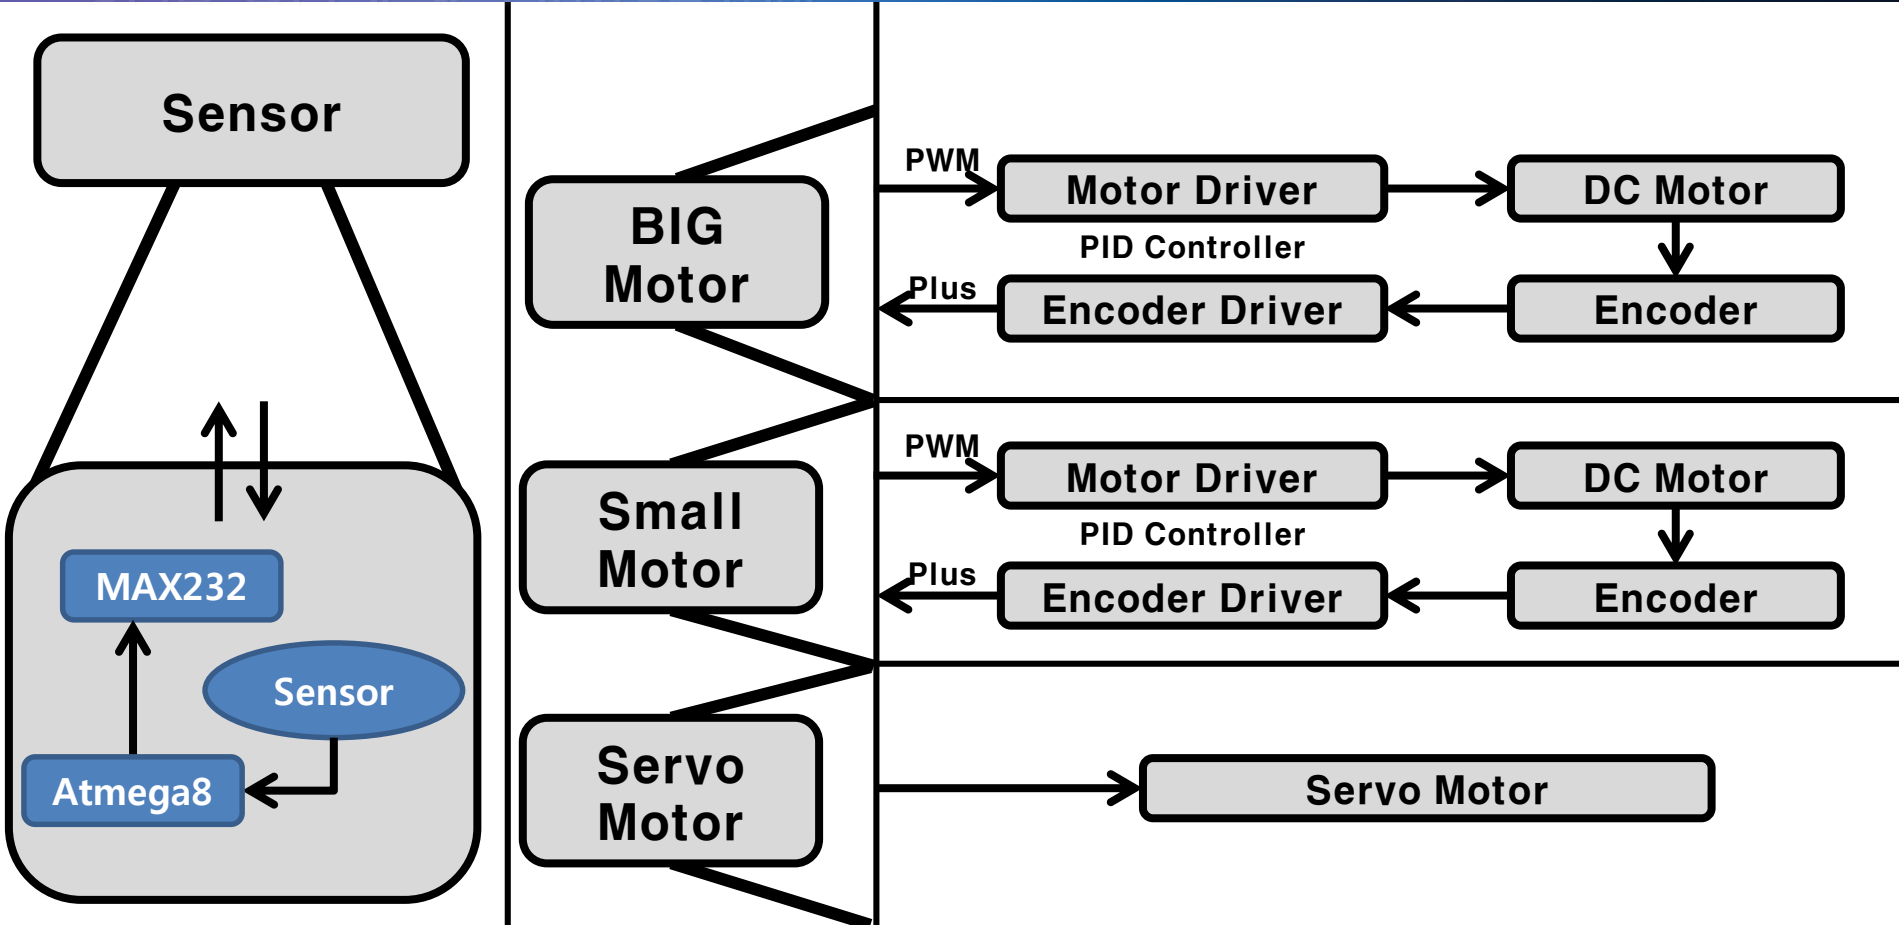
Sensor

MAX232

Sensor

Atmega8

BIG Motor

PWM

Motor Driver

DC Motor

PID Controller

Plus

Encoder Driver

Encoder

Small Motor

PWM

Motor Driver

DC Motor

PID Controller

Plus

Encoder Driver

Encoder

Servo Motor

Servo Motor